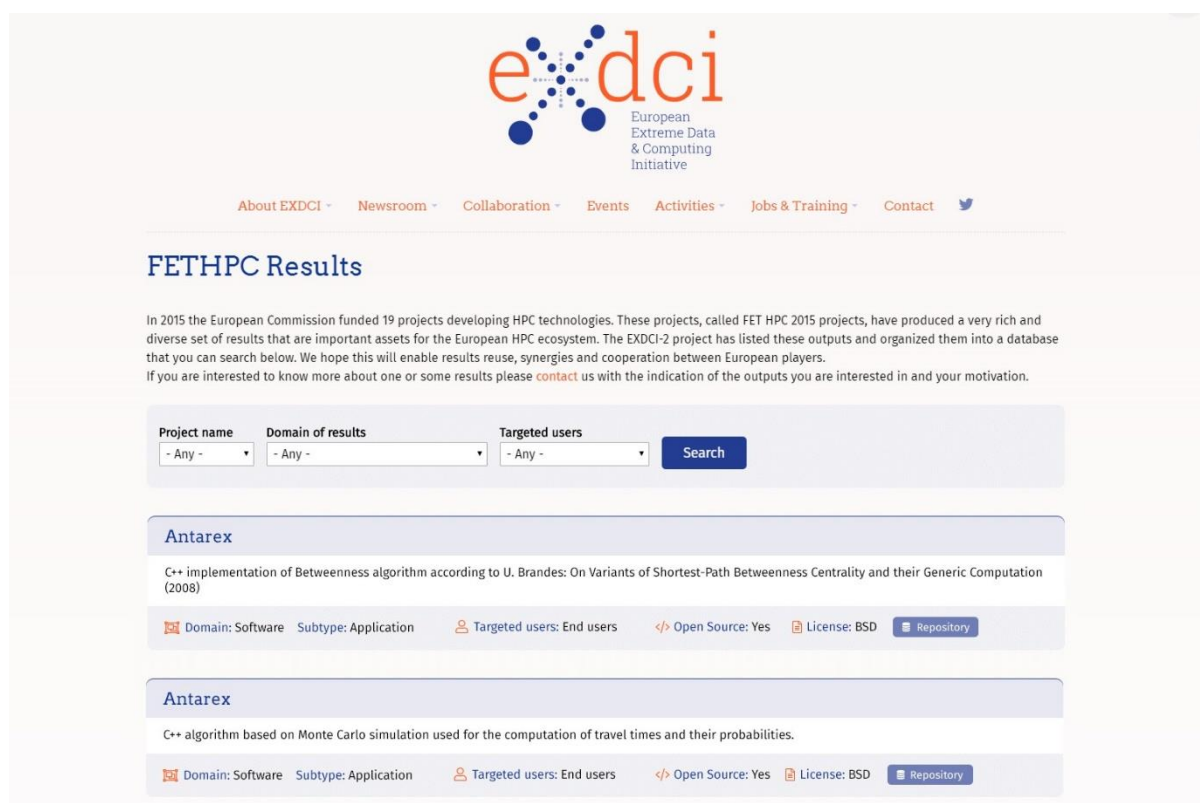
exdci
European Extreme Data & Computing Initiative

About EXDCI Newsroom Collaboration Events Activities Jobs & Training Contact

FETHPC Results

In 2015 the European Commission funded 19 projects developing HPC technologies. These projects, called FET HPC 2015 projects, have produced a very rich and diverse set of results that are important assets for the European HPC ecosystem. The EXDCI-2 project has listed these outputs and organized them into a database that you can search below. We hope this will enable results reuse, synergies and cooperation between European players.
If you are interested to know more about one or some results please contact us with the indication of the outputs you are interested in and your motivation.

Project name
- Any -
Domain of results
- Any -
Targeted users
- Any -
Search

Antarex

C++ implementation of Betweenness algorithm according to U. Brandes: On Variants of Shortest-Path Betweenness Centrality and their Generic Computation (2008)

Domain: Software Subtype: Application Targeted users: End users Open Source: Yes License: BSD Repository

Antarex

C++ algorithm based on Monte Carlo simulation used for the computation of travel times and their probabilities.

Domain: Software Subtype: Application Targeted users: End users Open Source: Yes License: BSD Repository